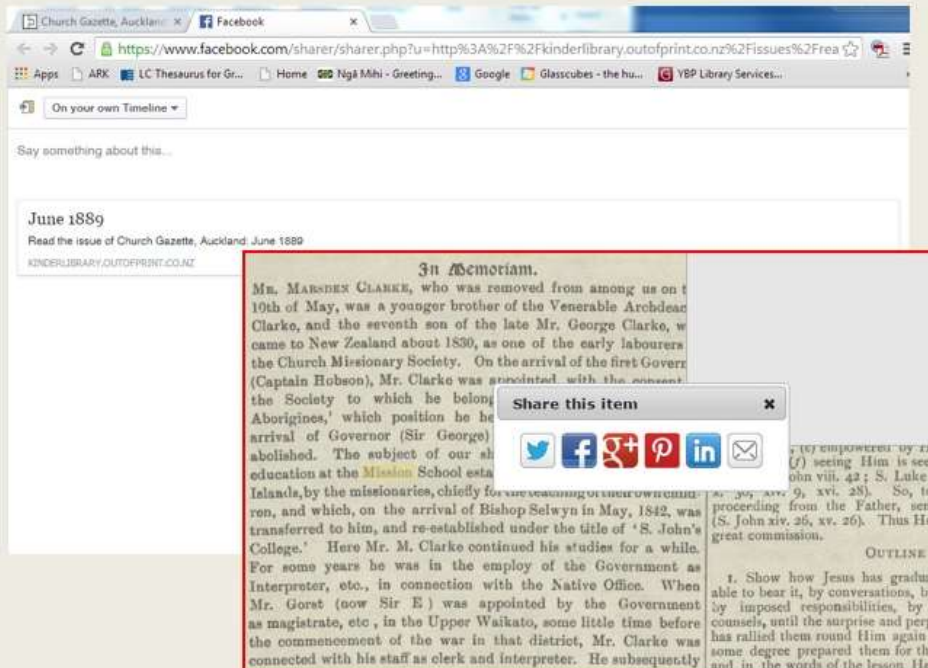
Church Gazette, Aucklan ×   Facebook ×

https://www.facebook.com/sharer/sharer.php?u=http%3A%2F%2Fkinderlibrary.outofprint.co.nz%2Fissues%2Frea

Apps   ARK   LC Thesaurus for Gr...   Home   Ngā Mihi - Greeting...   Google   Glasscubes - the hu...   YBP Library Services...

On your own Timeline ▾

Say something about this...

June 1889
Read the issue of Church Gazette, Auckland: June 1889
KINDERLIBRARY.OUTOFPRINT.CO.NZ

In Memoriam.

MR. MARSDEN CLARKE, who was removed from among us on t 10th of May, was a younger brother of the Venerable Archdeac Clarke, and the seventh son of the late Mr. George Clarke, w came to New Zealand about 1830, as one of the early labourers the Church Missionary Society. On the arrival of the first Gover (Captain Hobson), Mr. Clarke was appointed, with the consent the Society to which he belong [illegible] Aborigines,' which position he he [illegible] arrival of Governor (Sir George) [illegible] abolished. The subject of our sh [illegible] education at the Mission School esta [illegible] Islands, by the missionaries, chiefly fo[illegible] ren, and which, on the arrival of Bishop Selwyn in May, 1842, was transferred to him, and re-established under the title of 'S. John's College.' Here Mr. M. Clarke continued his studies for a while. For some years he was in the employ of the Government as Interpreter, etc., in connection with the Native Office. When Mr. Gorst (now Sir E ) was appointed by the Government as magistrate, etc , in the Upper Waikato, some little time before the commencement of the war in that district, Mr. Clarke was connected with his staff as clerk and interpreter. He subsequently

Share this item ×

, (e) empowered by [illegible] (f) seeing Him is see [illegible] ohn viii. 42; S. Luke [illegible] x. 30, xiv. 9, xvi. 28). So, t proceeding from the Father, ser (S. John xiv. 26, xv. 26). Thus He great commission.

OUTLINE

1. Show how Jesus has gradu able to bear it, by conversations, b by imposed responsibilities, by counsels, until the surprise and perp has rallied them round Him again some degree prepared them for th and in the words of the lesson. H